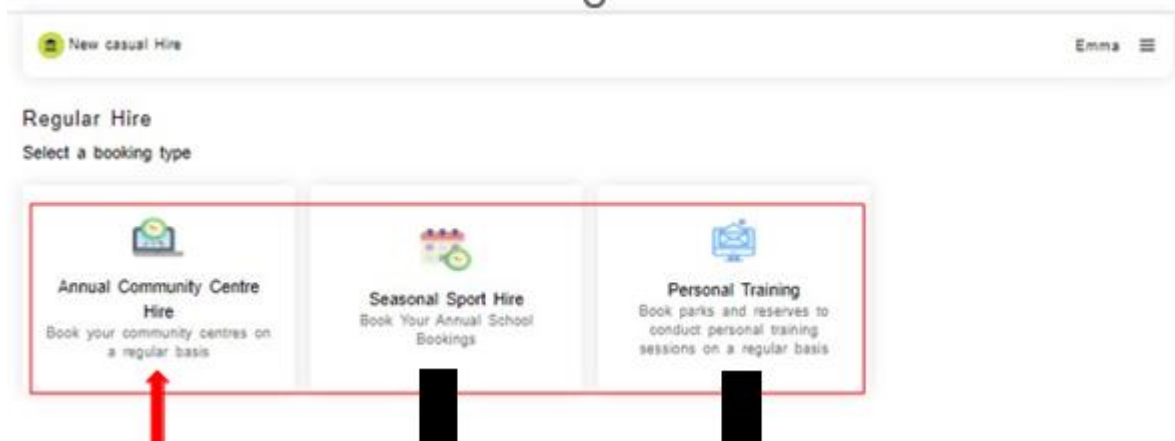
New casual Hire

Emma

Regular Hire

Select a booking type

Annual Community Centre Hire
Book your community centres on a regular basis

Seasonal Sport Hire
Book Your Annual School Bookings

Personal Training
Book parks and reserves to conduct personal training sessions on a regular basis